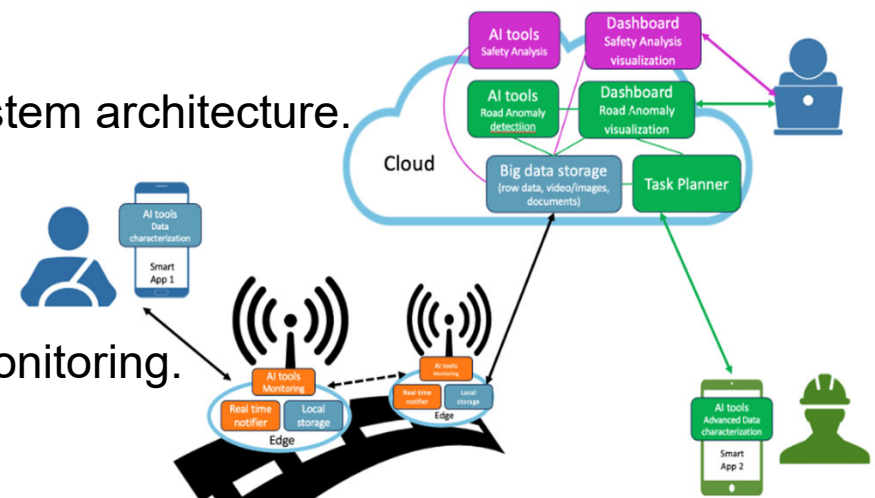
stem architecture.

onitoring.

AI tools
Safety Analysis

Dashboard
Safety Analysis visualization

AI tools
Road Anomaly detection

Dashboard
Road Anomaly visualization

Cloud

Big data storage
(row data, video/images, documents)

Task Planner

AI tools
Data characterization

Smart App 1

AI tools
Monitoring

Real time notifier

Local storage

Edge

AI tools
Monitoring

Real time notifier

Local storage

Edge

AI tools
Advanced Data characterization

Smart App 2